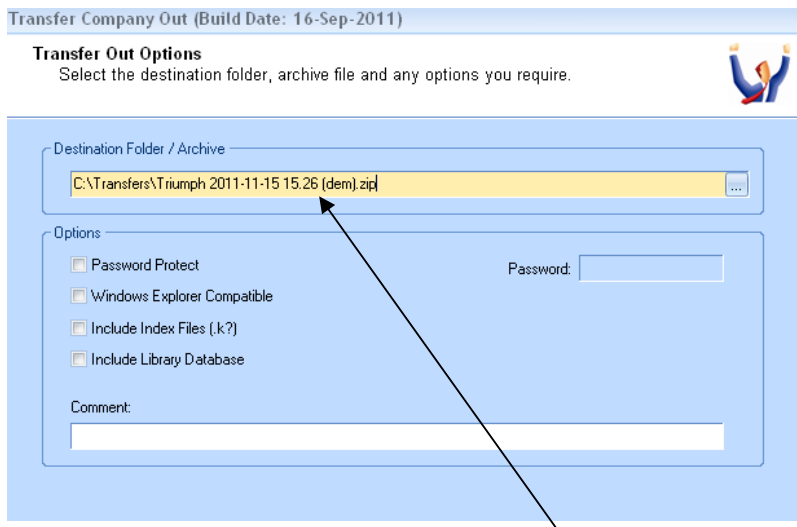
Transfer Company Out (Build Date: 16-Sep-2011)

Transfer Out Options
Select the destination folder, archive file and any options you require.

Destination Folder / Archive

C:\Transfers\Triumph 2011-11-15 15.26 (dem).zip

...

Options

Password Protect

Password:

Windows Explorer Compatible

Include Index Files (.k?)

Include Library Database

Comment: